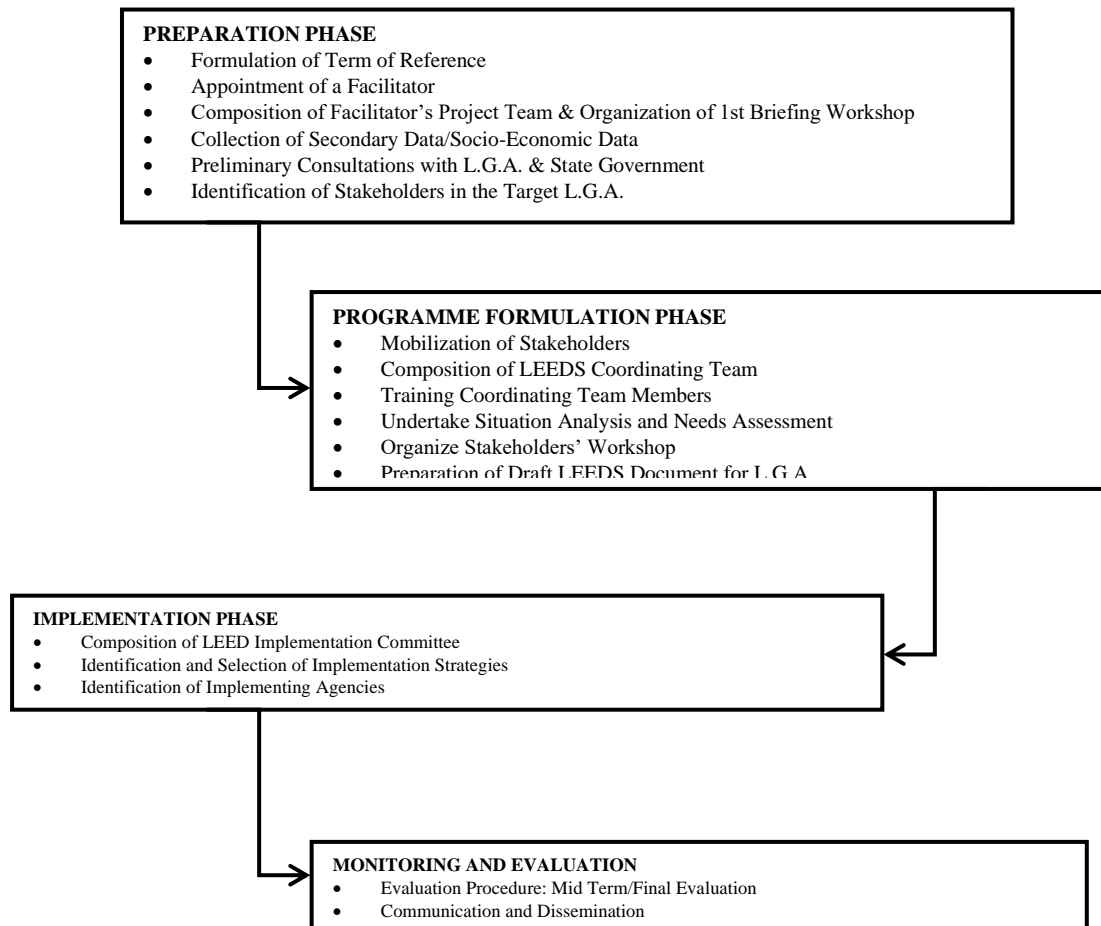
PREPARATION PHASE
- Formulation of Term of Reference
- Appointment of a Facilitator
- Composition of Facilitator's Project Team & Organization of 1st Briefing Workshop
- Collection of Secondary Data/Socio-Economic Data
- Preliminary Consultations with L.G.A. & State Government
- Identification of Stakeholders in the Target L.G.A.

PROGRAMME FORMULATION PHASE
- Mobilization of Stakeholders
- Composition of LEEDS Coordinating Team
- Training Coordinating Team Members
- Undertake Situation Analysis and Needs Assessment
- Organize Stakeholders' Workshop
- Preparation of Draft LEEDS Document for L.G.A

IMPLEMENTATION PHASE
- Composition of LEED Implementation Committee
- Identification and Selection of Implementation Strategies
- Identification of Implementing Agencies

MONITORING AND EVALUATION
- Evaluation Procedure: Mid Term/Final Evaluation
- Communication and Dissemination